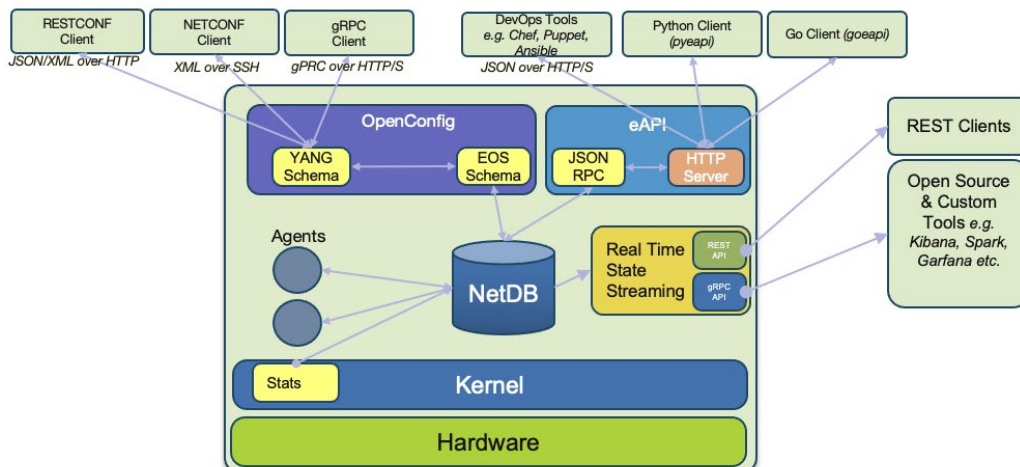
RESTCONF Client

JSON/XML over HTTP

NETCONF Client

XML over SSH

gRPC Client

gPRC over HTTP/S

DevOps Tools e.g. Chef, Puppet, Ansible

JSON over HTTP/S

Python Client (pyeapi)

Go Client (goeapi)

REST Clients

Open Source & Custom Tools e.g. Kibana, Spark, Garfana etc.

OpenConfig

YANG Schema

EOS Schema

eAPI

JSON RPC

HTTP Server

Agents

NetDB

Real Time State Streaming

REST API

gRPC API

Stats

Kernel

Hardware